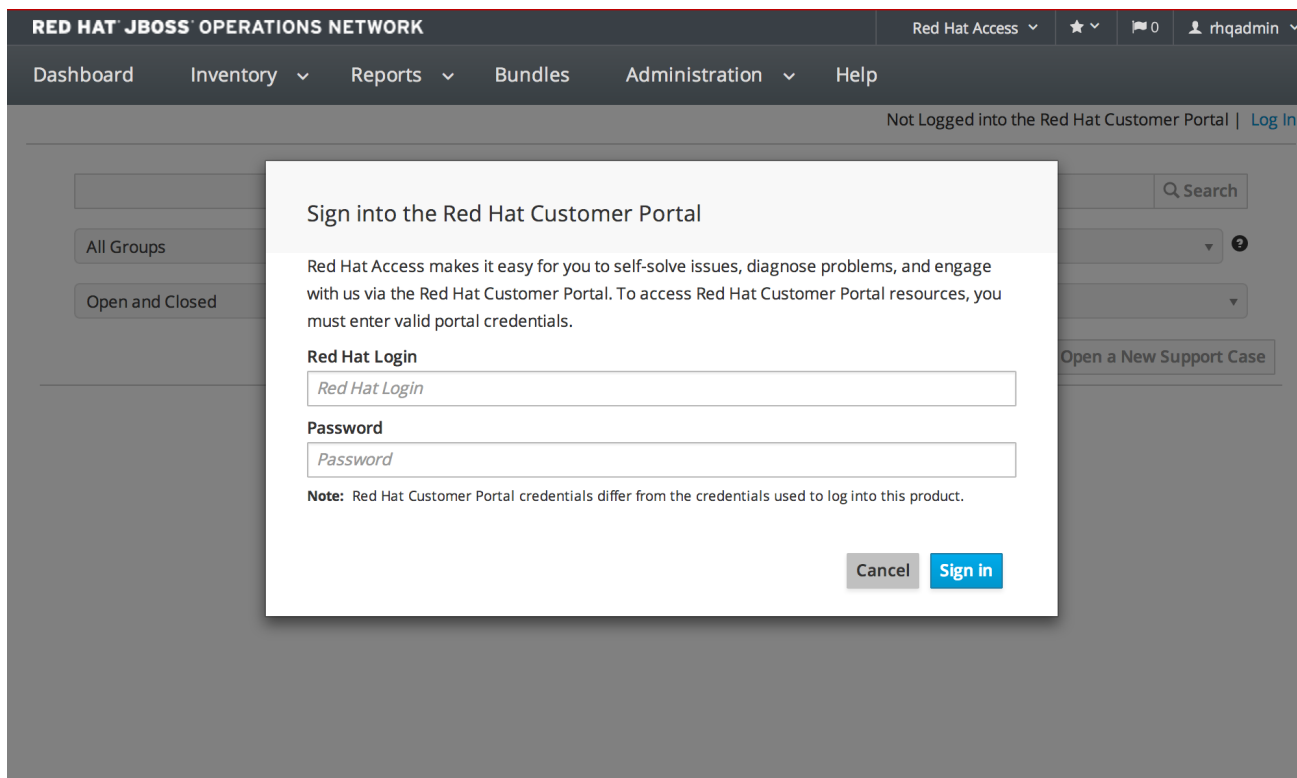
RED HAT JBOSS OPERATIONS NETWORK

Red Hat Access 0 rhqadmin

Dashboard Inventory Reports Bundles Administration Help

Not Logged into the Red Hat Customer Portal | Log In

Search

All Groups

Open and Closed

Open a New Support Case

Sign into the Red Hat Customer Portal

Red Hat Access makes it easy for you to self-solve issues, diagnose problems, and engage with us via the Red Hat Customer Portal. To access Red Hat Customer Portal resources, you must enter valid portal credentials.

Red Hat Login

Red Hat Login

Password

Password

Note: Red Hat Customer Portal credentials differ from the credentials used to log into this product.

Cancel Sign in